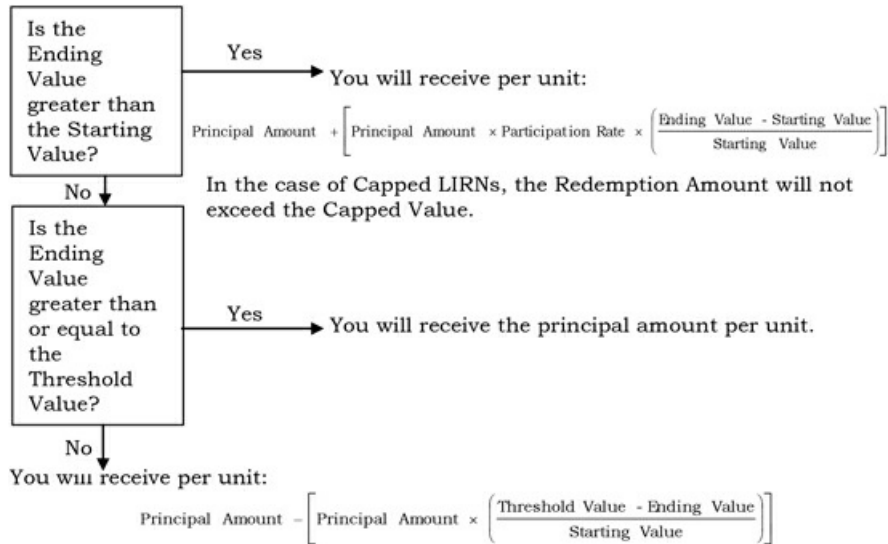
Is the Ending Value greater than the Starting Value?

Yes

You will receive per unit:

$\text{Principal Amount} + \left[\text{Principal Amount} \times \text{Participation Rate} \times \left(\frac{\text{Ending Value - Starting Value}}{\text{Starting Value}}\right)\right]$

In the case of Capped LIRNs, the Redemption Amount will not exceed the Capped Value.

No

Is the Ending Value greater than or equal to the Threshold Value?

Yes

You will receive the principal amount per unit.

No

You will receive per unit:

$\text{Principal Amount} - \left[\text{Principal Amount} \times \left(\frac{\text{Threshold Value - Ending Value}}{\text{Starting Value}}\right)\right]$